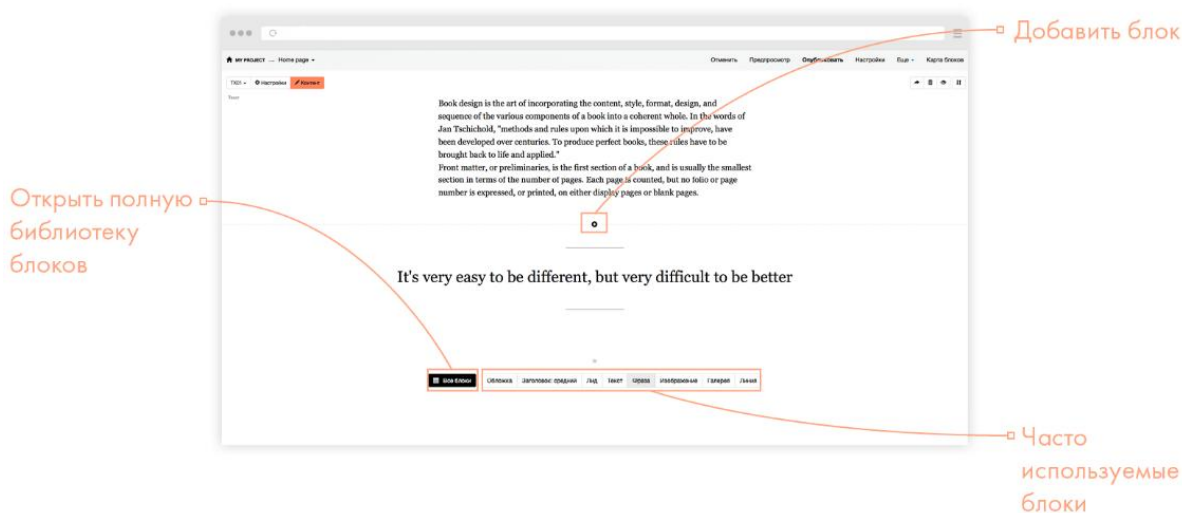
Добавить блок

MY PROJECT — Home page

Отменить Предпросмотр Опубликовать Настройки Еще Карта блоков

TX01 Настройки Контент

Текст

Book design is the art of incorporating the content, style, format, design, and sequence of the various components of a book into a coherent whole. In the words of Jan Tschichold, "methods and rules upon which it is impossible to improve, have been developed over centuries. To produce perfect books, these rules have to be brought back to life and applied."
Front matter, or preliminaries, is the first section of a book, and is usually the smallest section in terms of the number of pages. Each page is counted, but no folio or page number is expressed, or printed, on either display pages or blank pages.

Открыть полную библиотеку блоков

It's very easy to be different, but very difficult to be better

Все блоки

Обложка Заголовок: средний Лид Текст Цитата Изображение Галерея Линия

Часто используемые блоки